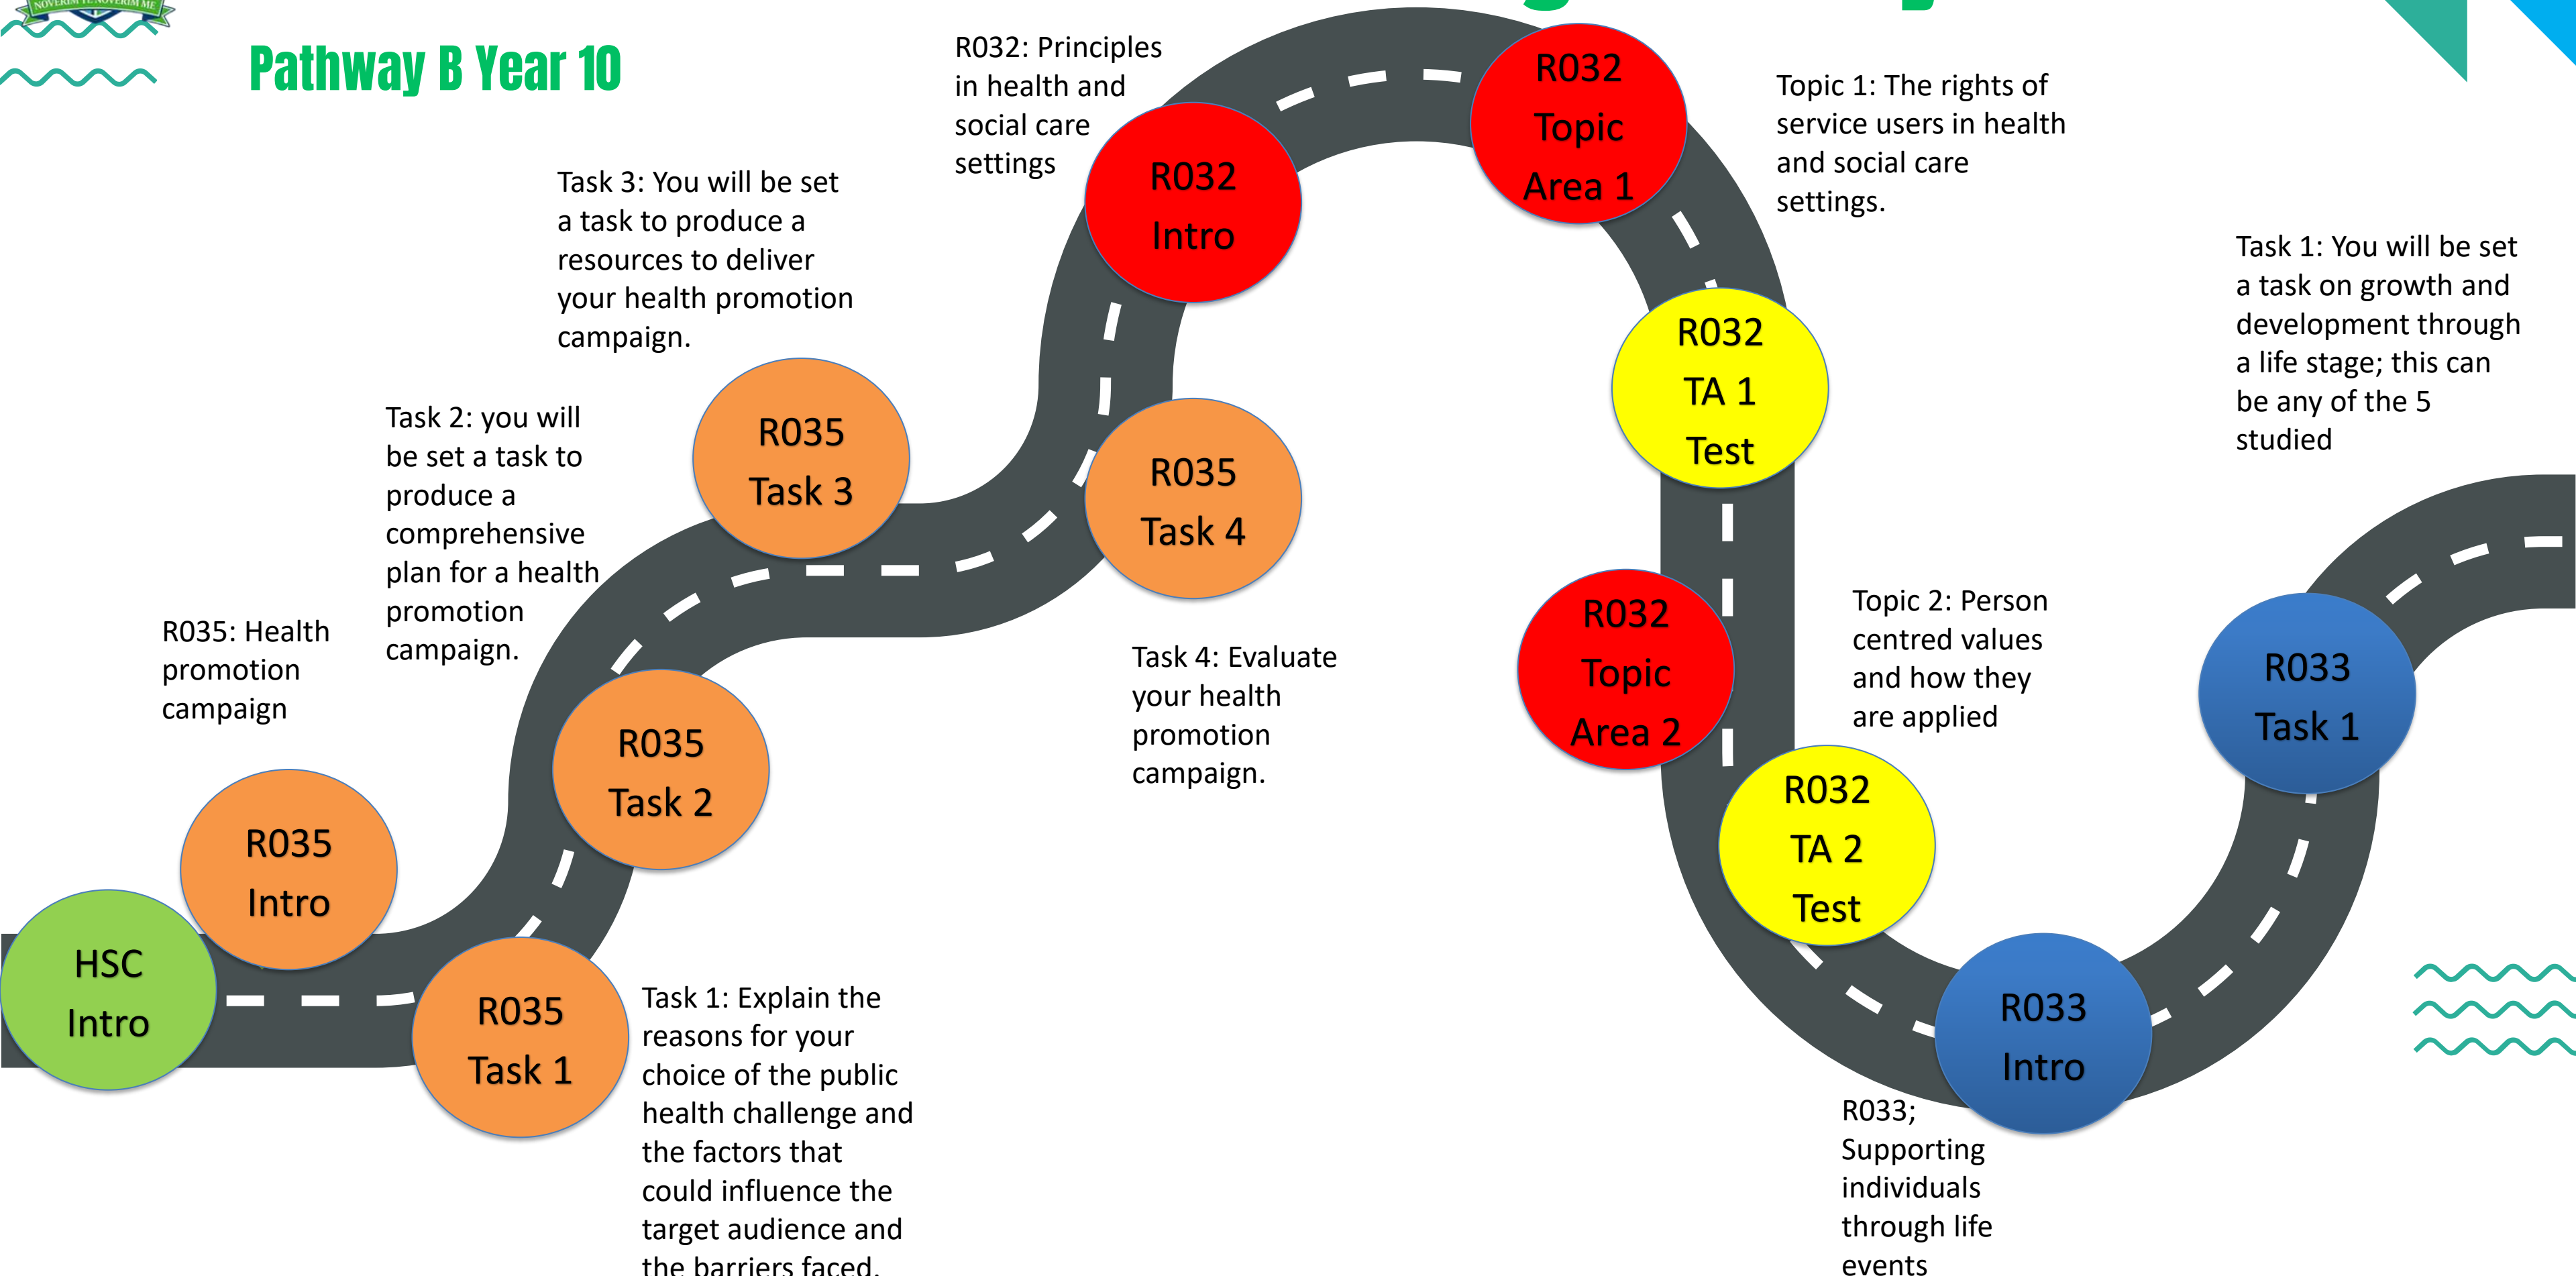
NOVERIM TE NOVERIM ME

Pathway B Year 10

R032: Principles in health and social care settings

Task 3: You will be set a task to produce a resources to deliver your health promotion campaign.

R032 Intro

R032 Topic Area 1

Topic 1: The rights of service users in health and social care settings.

Task 1: You will be set a task on growth and development through a life stage; this can be any of the 5 studied

R032 TA 1 Test

Task 2: you will be set a task to produce a comprehensive plan for a health promotion campaign.

R035 Task 3

R035 Task 4

R035: Health promotion campaign

Task 4: Evaluate your health promotion campaign.

R032 Topic Area 2

Topic 2: Person centred values and how they are applied

R033 Task 1

R035 Task 2

R035 Intro

R032 TA 2 Test

HSC Intro

R035 Task 1

Task 1: Explain the reasons for your choice of the public health challenge and the factors that could influence the target audience and the barriers faced.

R033 Intro

R033; Supporting individuals through life events